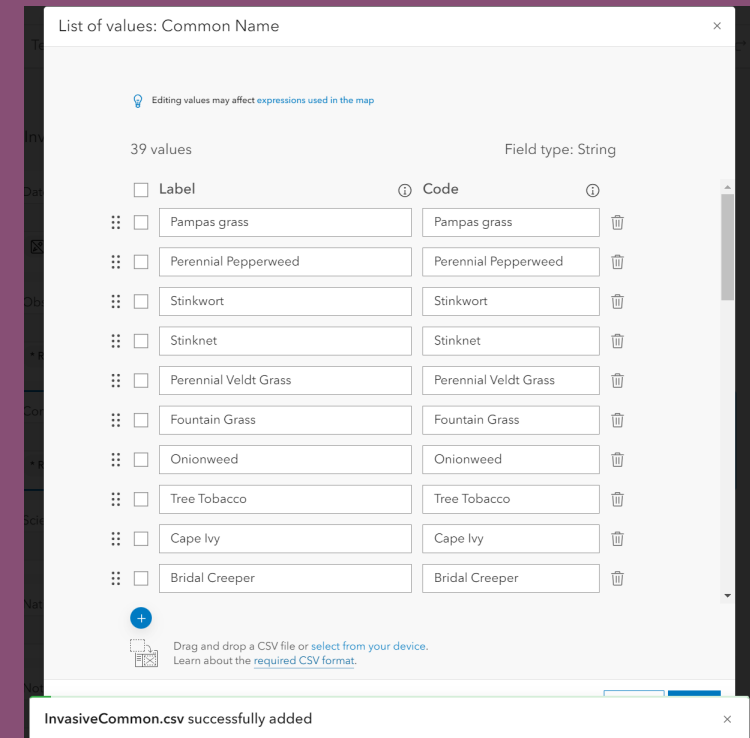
List of values: Common Name ×

Editing values may affect expressions used in the map

39 values

Field type: String

| Label | Code |
|---|---|
| Pampas grass | Pampas grass |
| Perennial Pepperweed | Perennial Pepperweed |
| Stinkwort | Stinkwort |
| Stinknet | Stinknet |
| Perennial Veldt Grass | Perennial Veldt Grass |
| Fountain Grass | Fountain Grass |
| Onionweed | Onionweed |
| Tree Tobacco | Tree Tobacco |
| Cape Ivy | Cape Ivy |
| Bridal Creeper | Bridal Creeper |

+

Drag and drop a CSV file or select from your device.
Learn about the required CSV format.

InvasiveCommon.csv successfully added ×